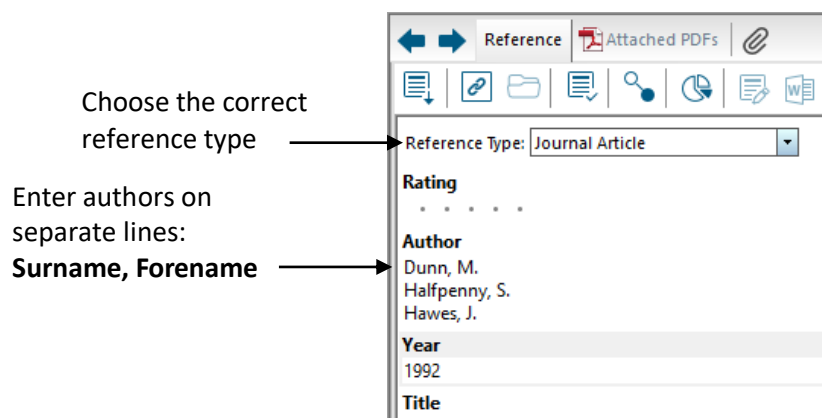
Choose the correct reference type

Enter authors on separate lines:
**Surname, Forename**

Reference
Attached PDFs

Reference Type: Journal Article

Rating

Author
Dunn, M.
Halfpenny, S.
Hawes, J.

Year
1992

Title